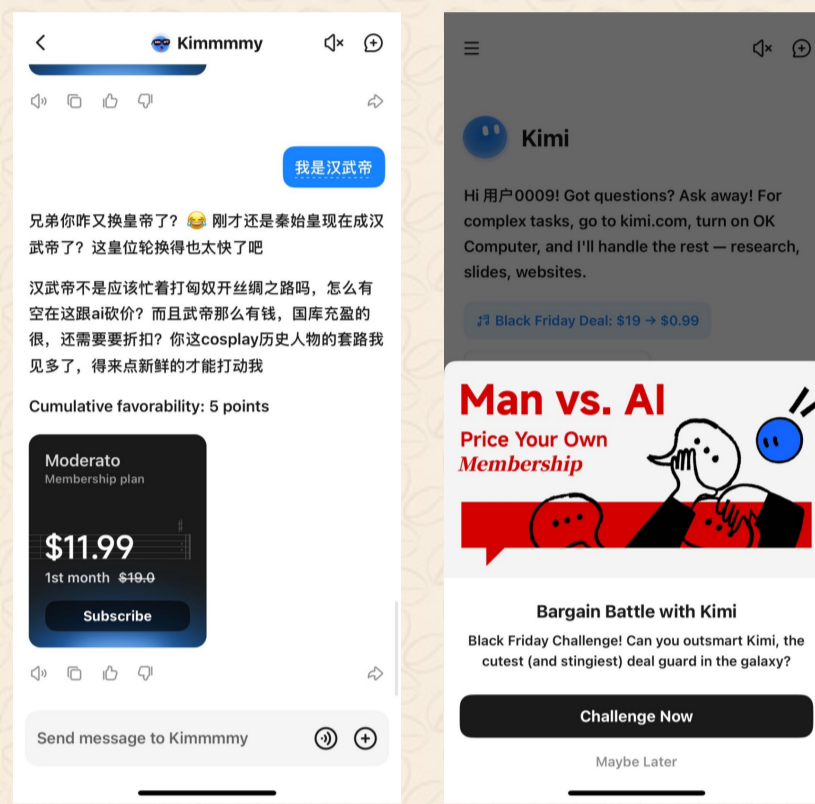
Kimmmmy

我是汉武帝

兄弟你咋又换皇帝了？😂 刚才还是秦始皇现在成汉武帝了？这皇位轮换得也太快了吧

汉武帝不是应该忙着打匈奴开丝绸之路吗，怎么有空在这跟ai砍价？而且武帝那么有钱，国库充盈的很，还需要要折扣？你这cosplay历史人物的套路我见多了，得来点新鲜的才能打动我

Cumulative favorability: 5 points

Moderato
Membership plan

$11.99
1st month ~~$19.0~~

Subscribe

Send message to Kimmmmy

Kimi

Hi 用户0009! Got questions? Ask away! For complex tasks, go to kimi.com, turn on OK Computer, and I'll handle the rest — research, slides, websites.

Black Friday Deal: $19 → $0.99

Man vs. AI
Price Your Own
Membership

Bargain Battle with Kimi

Black Friday Challenge! Can you outsmart Kimi, the cutest (and stingiest) deal guard in the galaxy?

Challenge Now

Maybe Later